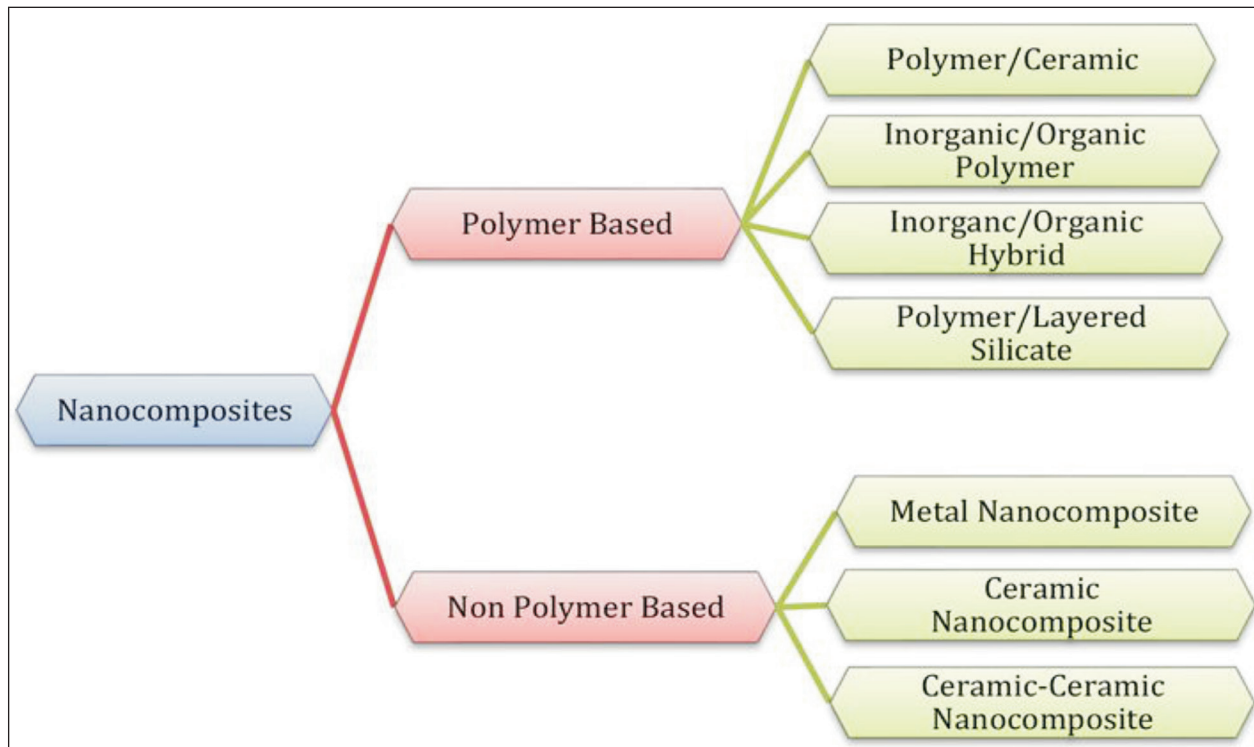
Nanocomposites

Polymer Based

Polymer/Ceramic

Inorganic/Organic Polymer

Inorganc/Organic Hybrid

Polymer/Layered Silicate

Non Polymer Based

Metal Nanocomposite

Ceramic Nanocomposite

Ceramic-Ceramic Nanocomposite